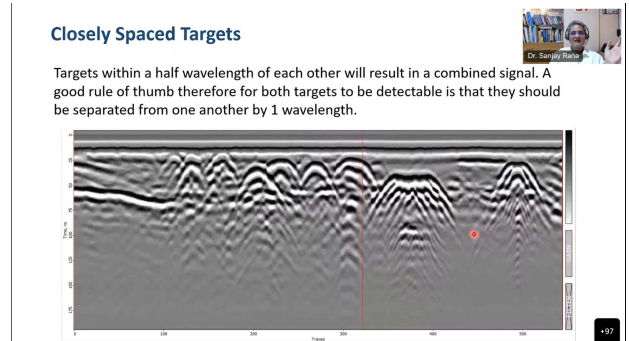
Closely Spaced Targets

Dr. Sanjay Rana

Targets within a half wavelength of each other will result in a combined signal. A good rule of thumb therefore for both targets to be detectable is that they should be separated from one another by 1 wavelength.

Time, ns

Traces

0 100 200 300 400 500

+97